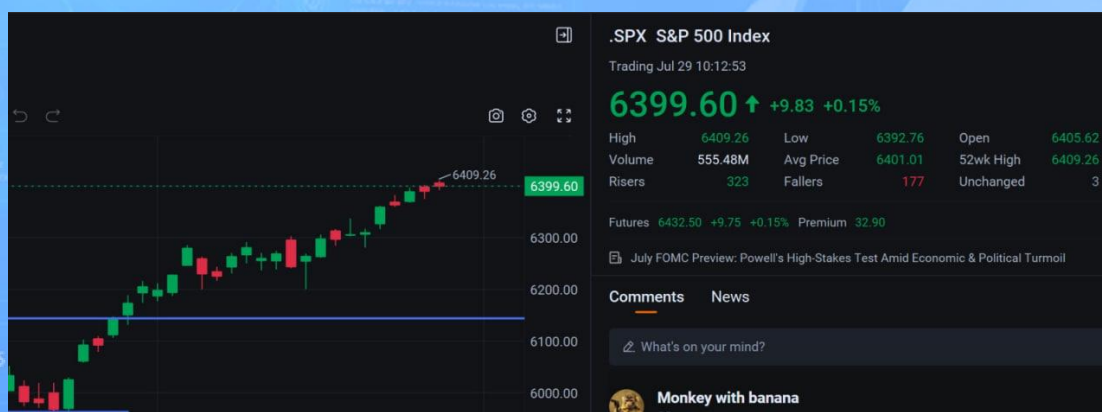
.SPX S&P 500 Index

Trading Jul 29 10:12:53

6399.60 +9.83 +0.15%

| High | 6409.26 | Low | 6392.76 | Open | 6405.62 |
|---|---|---|---|---|---|
| Volume | 555.48M | Avg Price | 6401.01 | 52wk High | 6409.26 |
| Risers | 323 | Fallers | 177 | Unchanged | 3 |

Futures 6432.50 +9.75 +0.15% Premium 32.90

July FOMC Preview: Powell's High-Stakes Test Amid Economic & Political Turmoil

Comments News

What's on your mind?

Monkey with banana

6409.26
6399.60
6300.00
6200.00
6100.00
6000.00